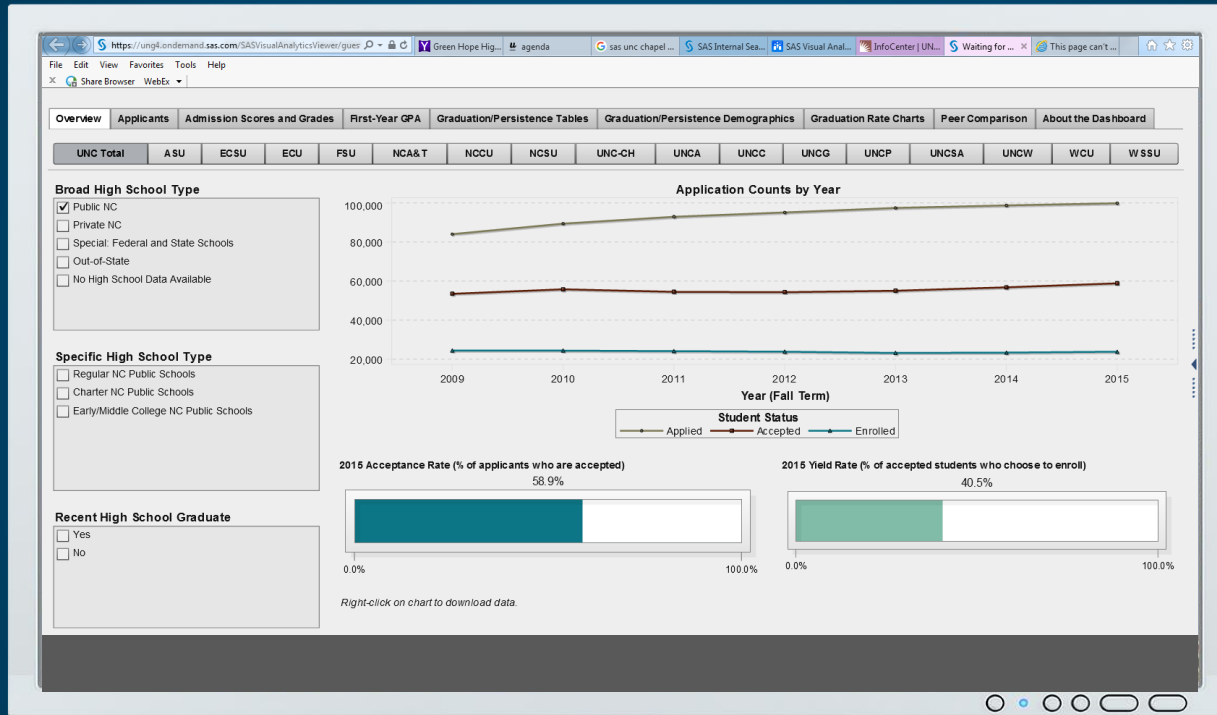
https://ung4.ondemand.sas.com/SASVisualAnalyticsViewer/gues | Green Hope Hig... | agenda | sas unc chapel ... | SAS Internal Sea... | SAS Visual Anal... | InfoCenter | UN... | Waiting for ... | This page can't ...

File Edit View Favorites Tools Help

Share Browser WebEx

Overview | Applicants | Admission Scores and Grades | First-Year GPA | Graduation/Persistence Tables | Graduation/Persistence Demographics | Graduation Rate Charts | Peer Comparison | About the Dashboard

UNC Total | ASU | ECSU | ECU | FSU | NCA&T | NCCU | NCSU | UNC-CH | UNCA | UNCC | UNCG | UNCP | UNCSA | UNCW | WCU | WSSU

Broad High School Type
Public NC
Private NC
Special: Federal and State Schools
Out-of-State
No High School Data Available

Specific High School Type
Regular NC Public Schools
Charter NC Public Schools
Early/Middle College NC Public Schools

Recent High School Graduate
Yes
No

Application Counts by Year

100,000
80,000
60,000
40,000
20,000

2009 2010 2011 2012 2013 2014 2015

Year (Fall Term)

Student Status
Applied Accepted Enrolled

2015 Acceptance Rate (% of applicants who are accepted)
58.9%
0.0% 100.0%

2015 Yield Rate (% of accepted students who choose to enroll)
40.5%
0.0% 100.0%

Right-click on chart to download data.